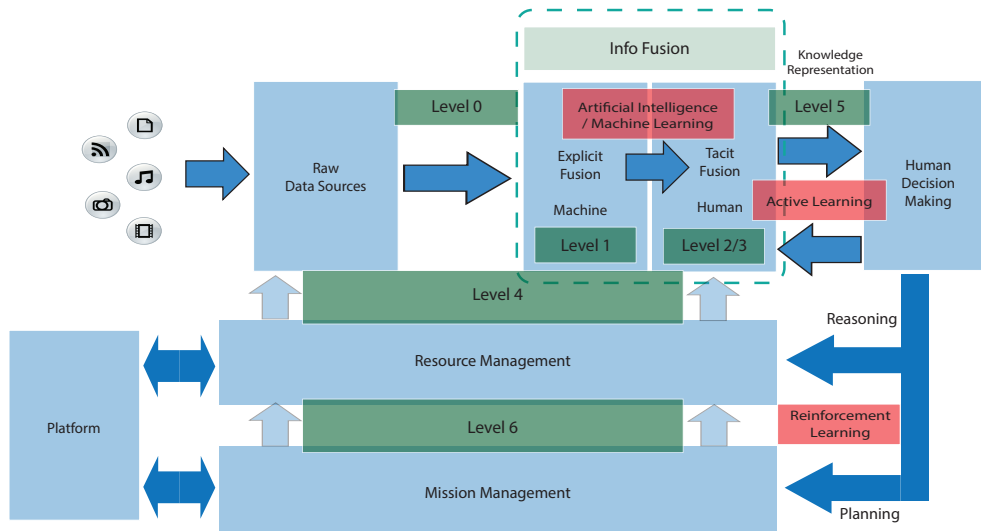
Info Fusion

Knowledge Representation

Raw Data Sources

Level 0

Artificial Intelligence / Machine Learning

Level 5

Explicit Fusion

Tacit Fusion

Human Decision Making

Machine

Human

Active Learning

Level 1

Level 2/3

Level 4

Reasoning

Platform

Resource Management

Level 6

Reinforcement Learning

Mission Management

Planning